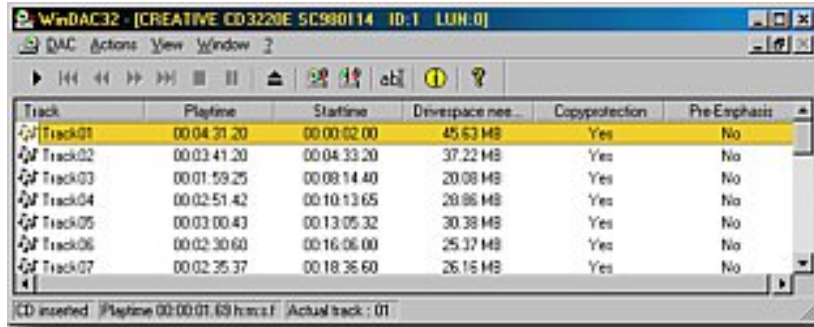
WinDAC32 - [CREATIVE CD3220E SC980114 ID:1 LUN:0]

DAC Actions View Window ?

| Track | Playtime | Starttime | Drivespace nee... | Copyprotection | Pre-Emphasis |
|---|---|---|---|---|---|
| Track01 | 00:04:31.20 | 00:00:02.00 | 45.63 MB | Yes | No |
| Track02 | 00:03:41.20 | 00:04:33.20 | 37.22 MB | Yes | No |
| Track03 | 00:01:59.25 | 00:08:14.40 | 20.08 MB | Yes | No |
| Track04 | 00:02:51.42 | 00:10:13.65 | 28.86 MB | Yes | No |
| Track05 | 00:03:00.43 | 00:13:05.32 | 30.38 MB | Yes | No |
| Track06 | 00:02:30.60 | 00:16:06.00 | 25.37 MB | Yes | No |
| Track07 | 00:02:35.37 | 00:18:36.60 | 26.16 MB | Yes | No |

CD inserted | Playtime 00:00:01.69 h:m:s:f | Actual track : 01